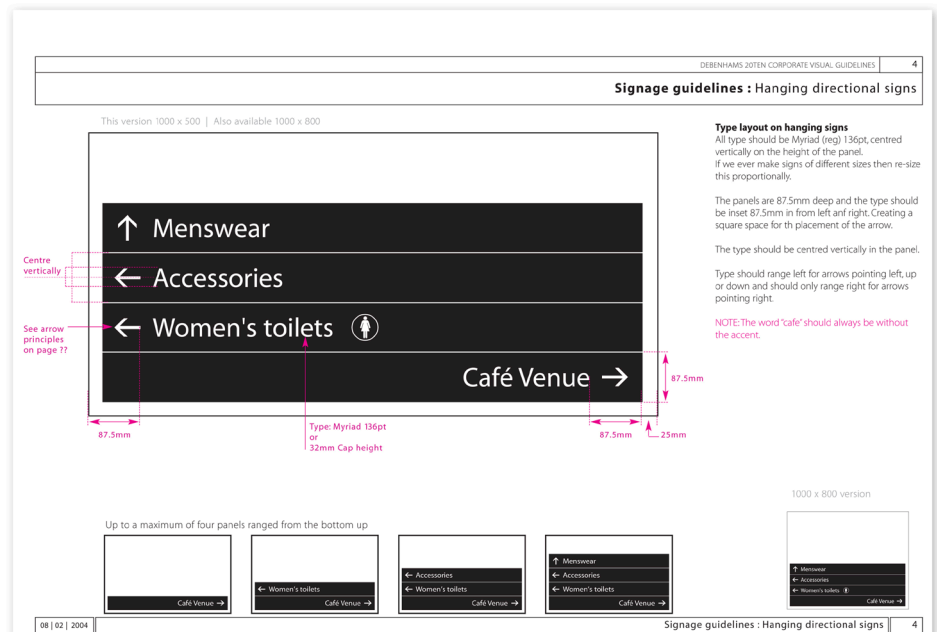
DEBENHAMS 20TEN CORPORATE VISUAL GUIDELINES 4

**Signage guidelines :** Hanging directional signs

This version 1000 x 500 | Also available 1000 x 800

↑ Menswear
← Accessories
← Women's toilets
Café Venue →

Centre vertically

See arrow principles on page ??

87.5mm

Type: Myriad 136pt or 32mm Cap height

87.5mm

25mm

87.5mm

**Type layout on hanging signs**
All type should be Myriad (reg) 136pt, centred vertically on the height of the panel.
If we ever make signs of different sizes then re-size this proportionally.

The panels are 87.5mm deep and the type should be inset 87.5mm in from left anf right. Creating a square space for th placement of the arrow.

The type should be centred vertically in the panel.

Type should range left for arrows pointing left, up or down and should only range right for arrows pointing right.

NOTE: The word "cafe" should always be without the accent.

1000 x 800 version

Up to a maximum of four panels ranged from the bottom up

Café Venue →

← Women's toilets
Café Venue →

← Accessories
← Women's toilets
Café Venue →

↑ Menswear
← Accessories
← Women's toilets
Café Venue →

↑ Menswear
← Accessories
← Women's toilets
Café Venue →

08 | 02 | 2004

Signage guidelines : Hanging directional signs 4